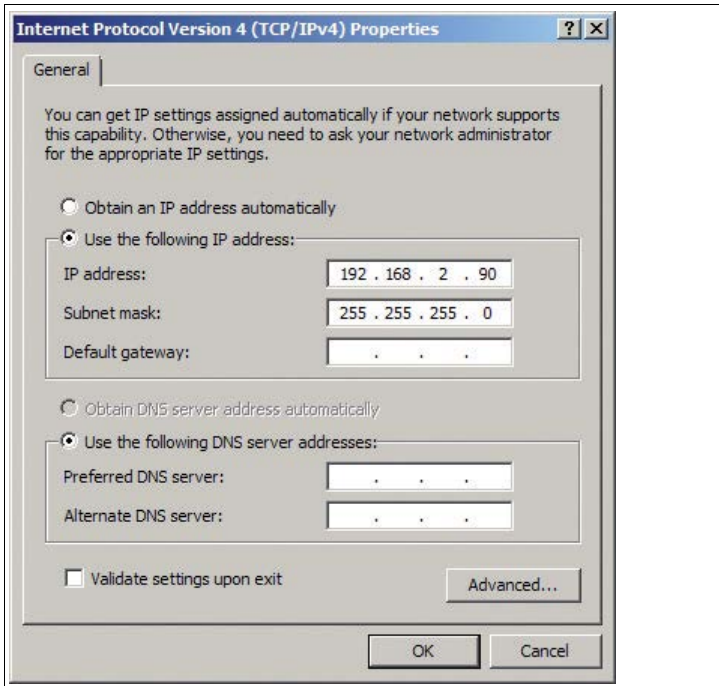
Internet Protocol Version 4 (TCP/IPv4) Properties ? X

General

You can get IP settings assigned automatically if your network supports this capability. Otherwise, you need to ask your network administrator for the appropriate IP settings.

Obtain an IP address automatically

Use the following IP address:

IP address: 192 . 168 . 2 . 90

Subnet mask: 255 . 255 . 255 . 0

Default gateway: . . .

Obtain DNS server address automatically

Use the following DNS server addresses:

Preferred DNS server: . . .

Alternate DNS server: . . .

Validate settings upon exit

Advanced...

OK

Cancel